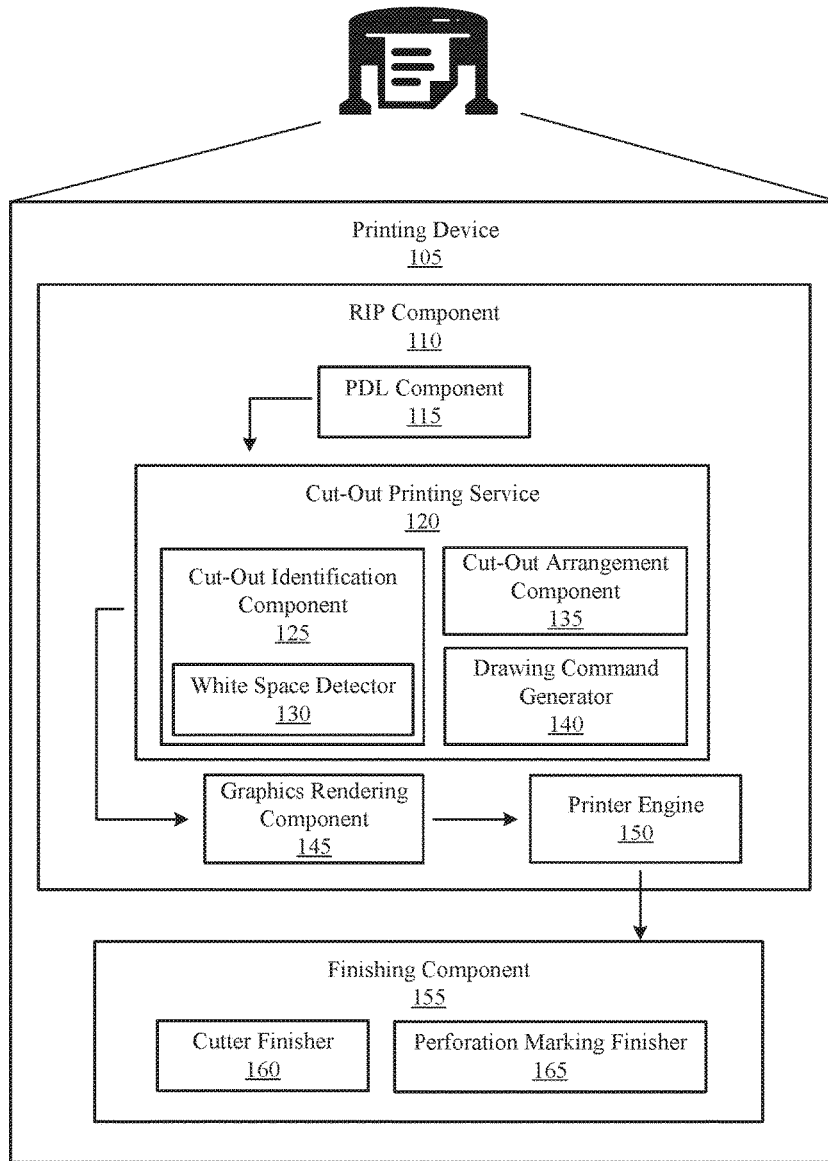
Printing Device
105

RIP Component
110

PDL Component
115

Cut-Out Printing Service
120

Cut-Out Identification Component
125

White Space Detector
130

Cut-Out Arrangement Component
135

Drawing Command Generator
140

Graphics Rendering Component
145

Printer Engine
150

Finishing Component
155

Cutter Finisher
160

Perforation Marking Finisher
165